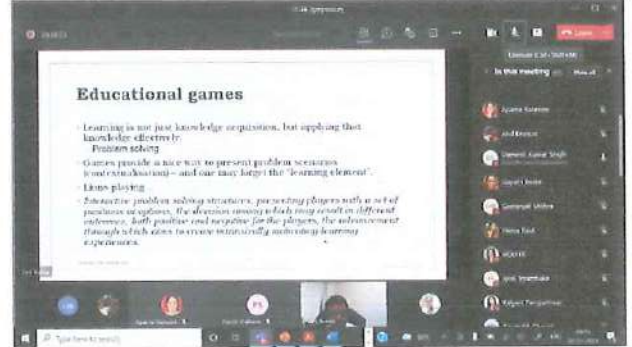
Educational games

- Learning is not just knowledge acquisition, but applying that knowledge effectively
  Problem solving
- Games provide a nice way to present problem scenarios (contextualisation) – and one may forget the "learning element".
- Lions playing
- Interactive problem solving structures, presenting players with a set of positions or options, the decision among which may result in different outcomes, both positive and negative for the players, the advancement through which aims to create intrinsically motivating learning experiences.

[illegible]

In this meeting

Leave

Type here to search